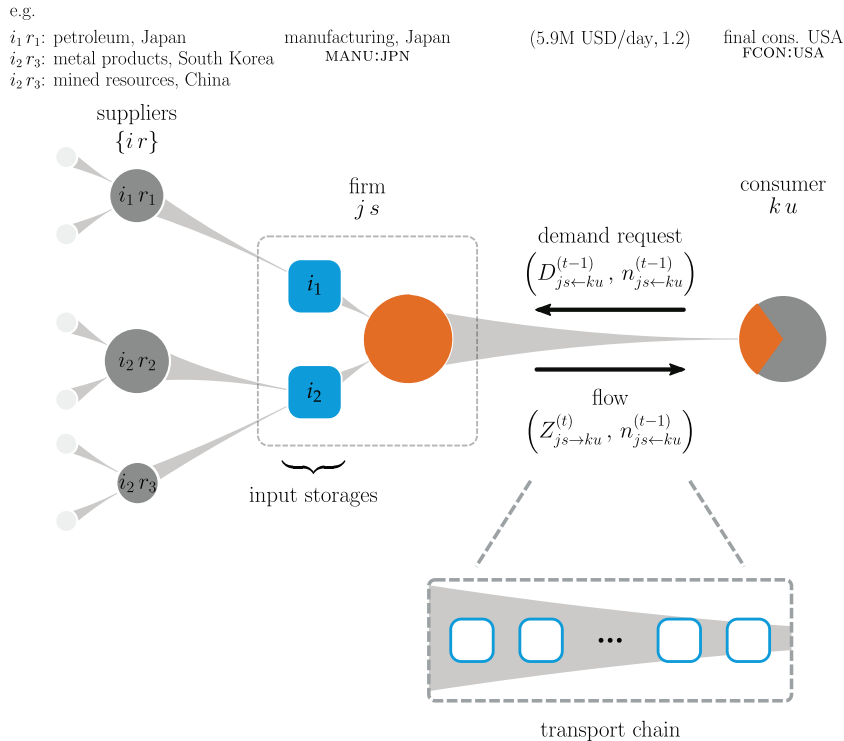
e.g.

$i_1\,r_1$: petroleum, Japan
$i_2\,r_3$: metal products, South Korea
$i_2\,r_3$: mined resources, China

manufacturing, Japan
MANU:JPN

(5.9M USD/day, 1.2)

final cons. USA
FCON:USA

suppliers
$\{i\,r\}$

$i_1\,r_1$

$i_2\,r_2$

$i_2\,r_3$

firm
$j\,s$

$i_1$

$i_2$

input storages

consumer
$k\,u$

demand request
$\left(D^{(t-1)}_{js\leftarrow ku}\,,\,n^{(t-1)}_{js\leftarrow ku}\right)$

flow
$\left(Z^{(t)}_{js\rightarrow ku}\,,\,n^{(t-1)}_{js\leftarrow ku}\right)$

...

transport chain